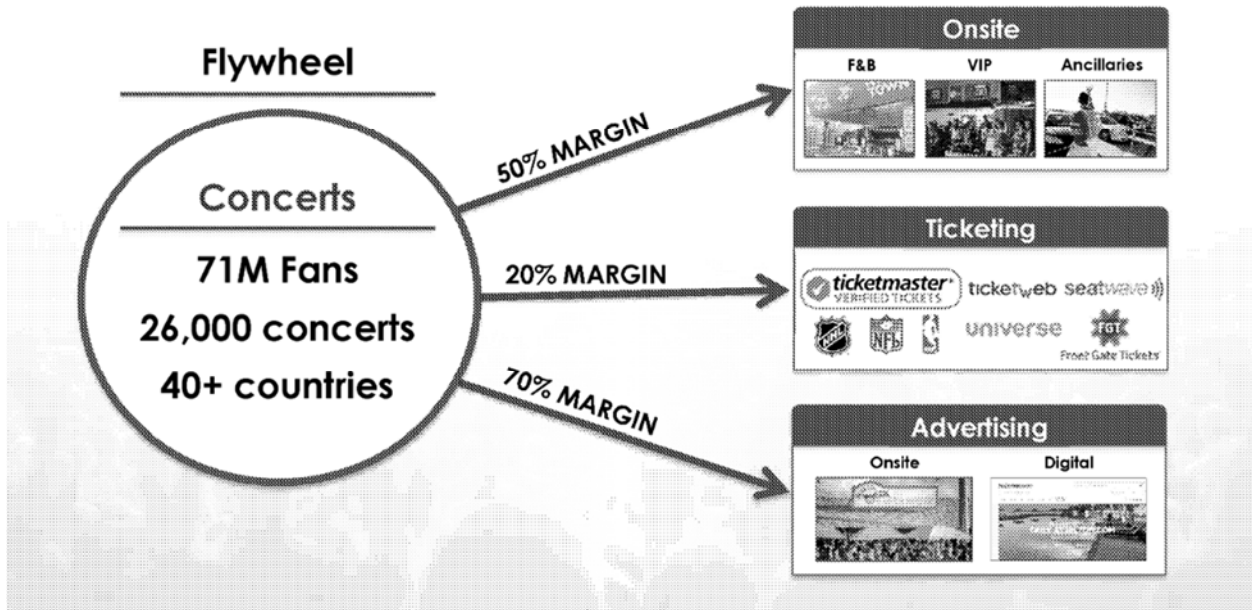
Flywheel

Concerts

71M Fans

26,000 concerts

40+ countries

50% MARGIN

20% MARGIN

70% MARGIN

Onsite

F&B

VIP

Ancillaries

Ticketing

ticketmaster VERIFIED TICKETS

ticketweb

seatwave

NHL

NFL

universe

FGT

Front Gate Tickets

Advertising

Onsite

Digital